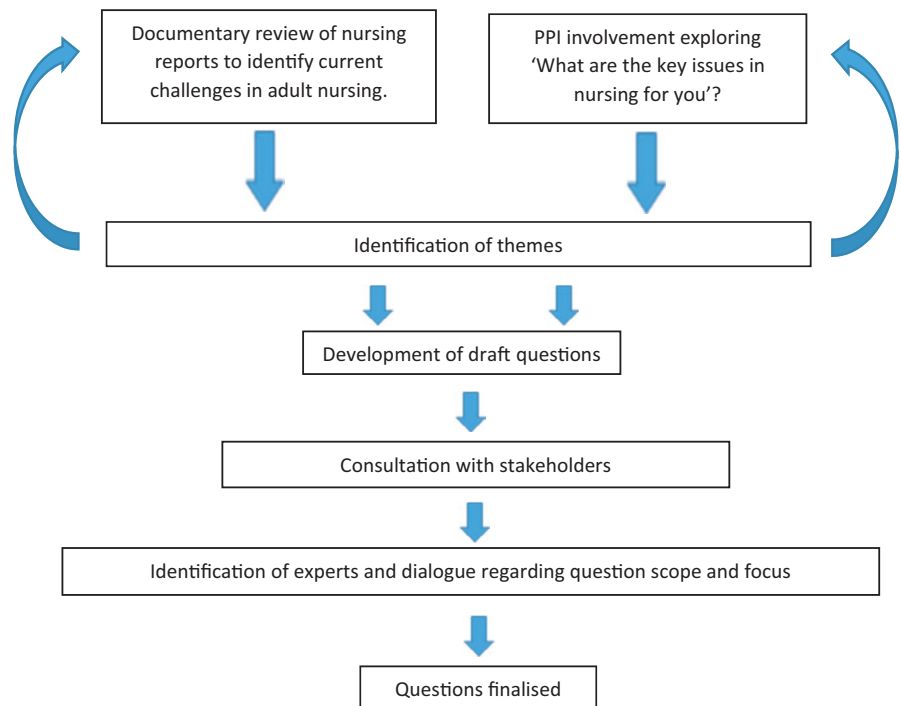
Documentary review of nursing reports to identify current challenges in adult nursing.

PPI involvement exploring 'What are the key issues in nursing for you'?

Identification of themes

Development of draft questions

Consultation with stakeholders

Identification of experts and dialogue regarding question scope and focus

Questions finalised